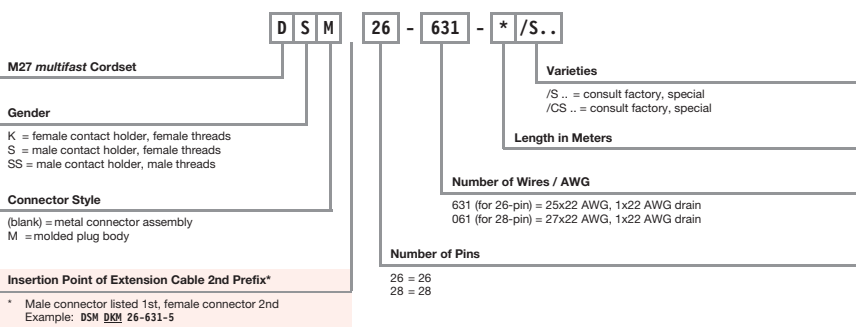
D S M 26 - 631 - * /S..

M27 *multifast* Cordset

Gender

K = female contact holder, female threads
S = male contact holder, female threads
SS = male contact holder, male threads

Connector Style

(blank) = metal connector assembly
M = molded plug body

Insertion Point of Extension Cable 2nd Prefix*

* Male connector listed 1st, female connector 2nd
Example: DSM DKM 26-631-5

Varieties

/S .. = consult factory, special
/CS .. = consult factory, special

Length in Meters

Number of Wires / AWG

631 (for 26-pin) = 25x22 AWG, 1x22 AWG drain
061 (for 28-pin) = 27x22 AWG, 1x22 AWG drain

Number of Pins

26 = 26
28 = 28